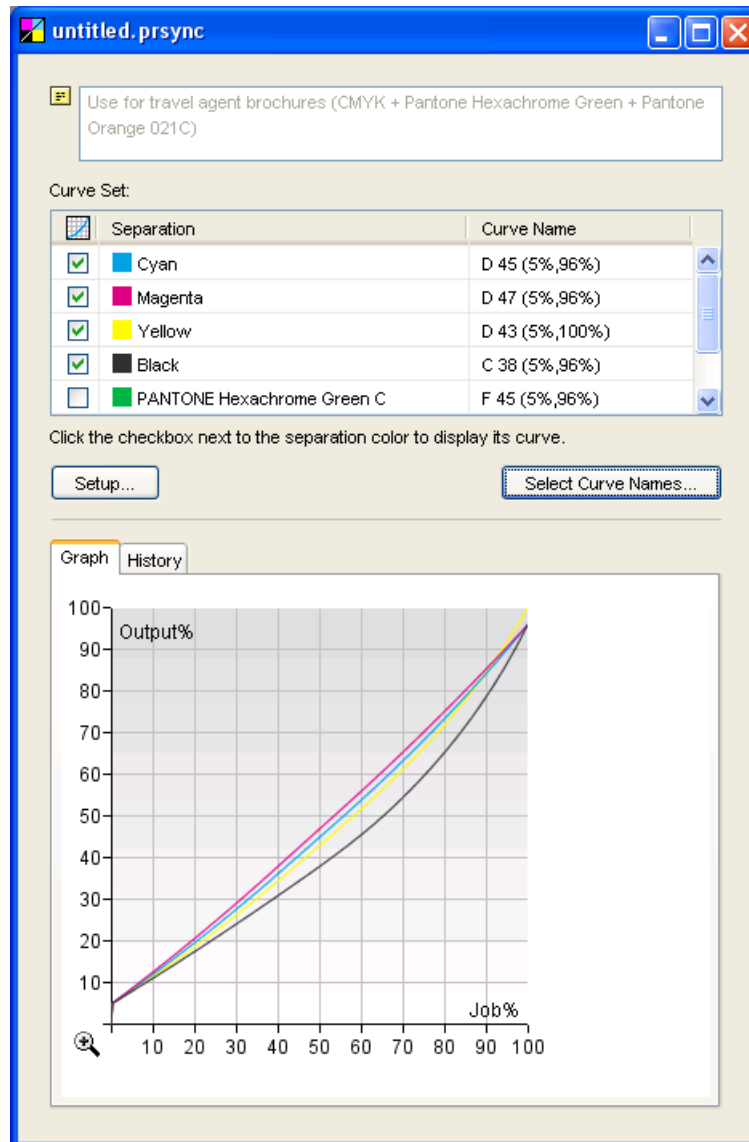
untitled.prsync

Use for travel agent brochures (CMYK + Pantone Hexachrome Green + Pantone Orange 021C)

Curve Set:

| | Separation | Curve Name |
|---|---|---|
| ☑ | Cyan | D 45 (5%,96%) |
| ☑ | Magenta | D 47 (5%,96%) |
| ☑ | Yellow | D 43 (5%,100%) |
| ☑ | Black | C 38 (5%,96%) |
| ☐ | PANTONE Hexachrome Green C | F 45 (5%,96%) |

Click the checkbox next to the separation color to display its curve.

Setup...

Select Curve Names...

Graph History

100
Output%
90
80
70
60
50
40
30
20
10
Job%
10 20 30 40 50 60 70 80 90 100